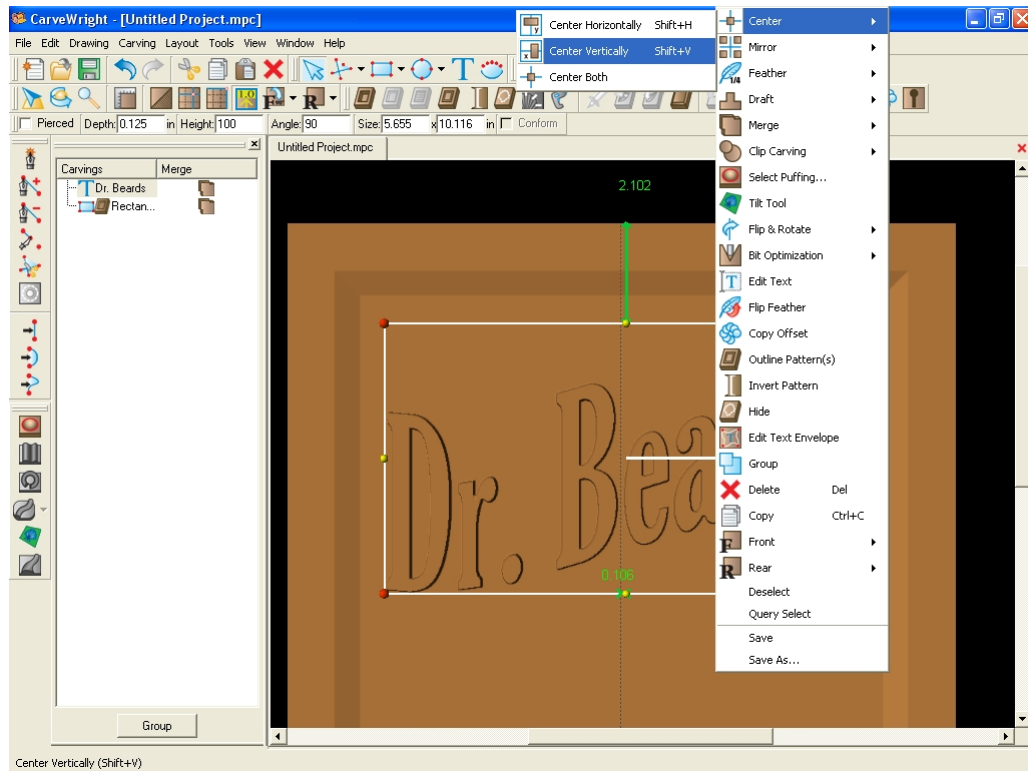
CarveWright - [Untitled Project.mpc]

File Edit Drawing Carving Layout Tools View Window Help

Pierced Depth: 0.125 in Height: 100 Angle: 90 Size: 5.655 x 10.116 in Conform

Center Horizontally Shift+H
Center Vertically Shift+V
Center Both

Center
Mirror
Feather
Draft
Merge
Clip Carving
Select Puffing...
Tilt Tool
Flip & Rotate
Bit Optimization
Edit Text
Flip Feather
Copy Offset
Outline Pattern(s)
Invert Pattern
Hide
Edit Text Envelope
Group
Delete Del
Copy Ctrl+C
Front
Rear
Deselect
Query Select
Save
Save As...

Carvings Merge
Dr. Beards
Rectan...

Group

Untitled Project.mpc

2.102

Dr. Bea

0.106

Center Vertically (Shift+V)